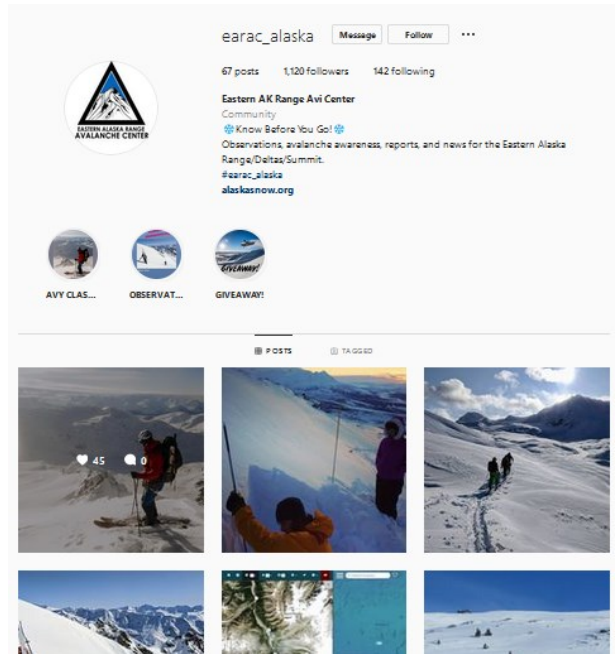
earac_alaska Message Follow ···

67 posts 1,120 followers 142 following

EASTERN ALASKA RANGE AVALANCHE CENTER

Eastern AK Range Avi Center
Community
❄ Know Before You Go! ❄
Observations, avalanche awareness, reports, and news for the Eastern Alaska Range/Deltas/Summit.
#earac_alaska
alaskasnow.org

AVY CLAS... OBSERVAT... GIVEAWAY!

GIVEAWAY!

POSTS TAGGED

45 0